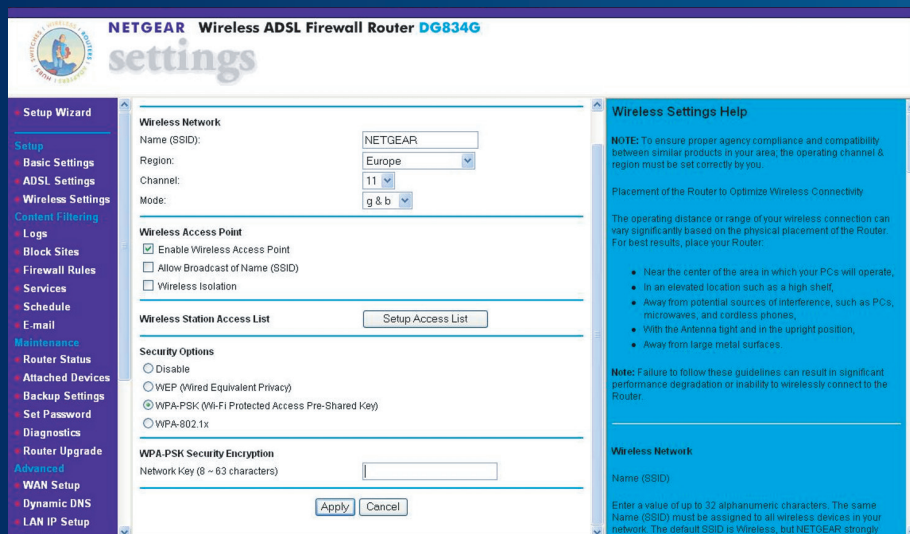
NETGEAR Wireless ADSL Firewall Router DG834G

settings

Setup Wizard
Setup
Basic Settings
ADSL Settings
Wireless Settings
Content Filtering
Logs
Block Sites
Firewall Rules
Services
Schedule
E-mail
Maintenance
Router Status
Attached Devices
Backup Settings
Set Password
Diagnostics
Router Upgrade
Advanced
WAN Setup
Dynamic DNS
LAN IP Setup

Wireless Network
Name (SSID): NETGEAR
Region: Europe
Channel: 11
Mode: g & b

Wireless Access Point
Enable Wireless Access Point
Allow Broadcast of Name (SSID)
Wireless Isolation

Wireless Station Access List
Setup Access List

Security Options
Disable
WEP (Wired Equivalent Privacy)
WPA-PSK (Wi-Fi Protected Access Pre-Shared Key)
WPA-802.1x

WPA-PSK Security Encryption
Network Key (8 ~ 63 characters)

Apply Cancel

Wireless Settings Help

NOTE: To ensure proper agency compliance and compatibility between similar products in your area; the operating channel & region must be set correctly by you.

Placement of the Router to Optimize Wireless Connectivity

The operating distance or range of your wireless connection can vary significantly based on the physical placement of the Router. For best results, place your Router:

- Near the center of the area in which your PCs will operate,
- In an elevated location such as a high shelf,
- Away from potential sources of interference, such as PCs, microwaves, and cordless phones,
- With the Antenna tight and in the upright position,
- Away from large metal surfaces.

Note: Failure to follow these guidelines can result in significant performance degradation or inability to wirelessly connect to the Router.

Wireless Network

Name (SSID)

Enter a value of up to 32 alphanumeric characters. The same Name (SSID) must be assigned to all wireless devices in your network. The default SSID is Wireless, but NETGEAR strongly